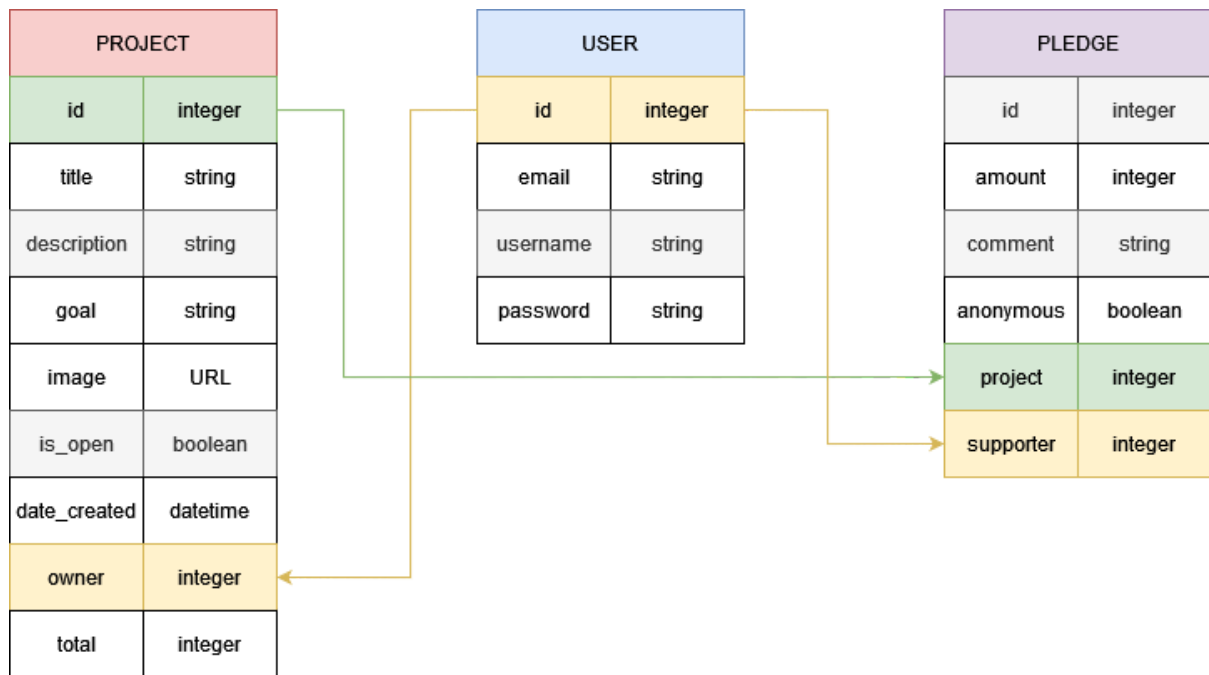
PROJECT

| id | integer |
|---|---|
| title | string |
| description | string |
| goal | string |
| image | URL |
| is_open | boolean |
| date_created | datetime |
| owner | integer |
| total | integer |

USER

| id | integer |
|---|---|
| email | string |
| username | string |
| password | string |

PLEDGE

| id | integer |
|---|---|
| amount | integer |
| comment | string |
| anonymous | boolean |
| project | integer |
| supporter | integer |